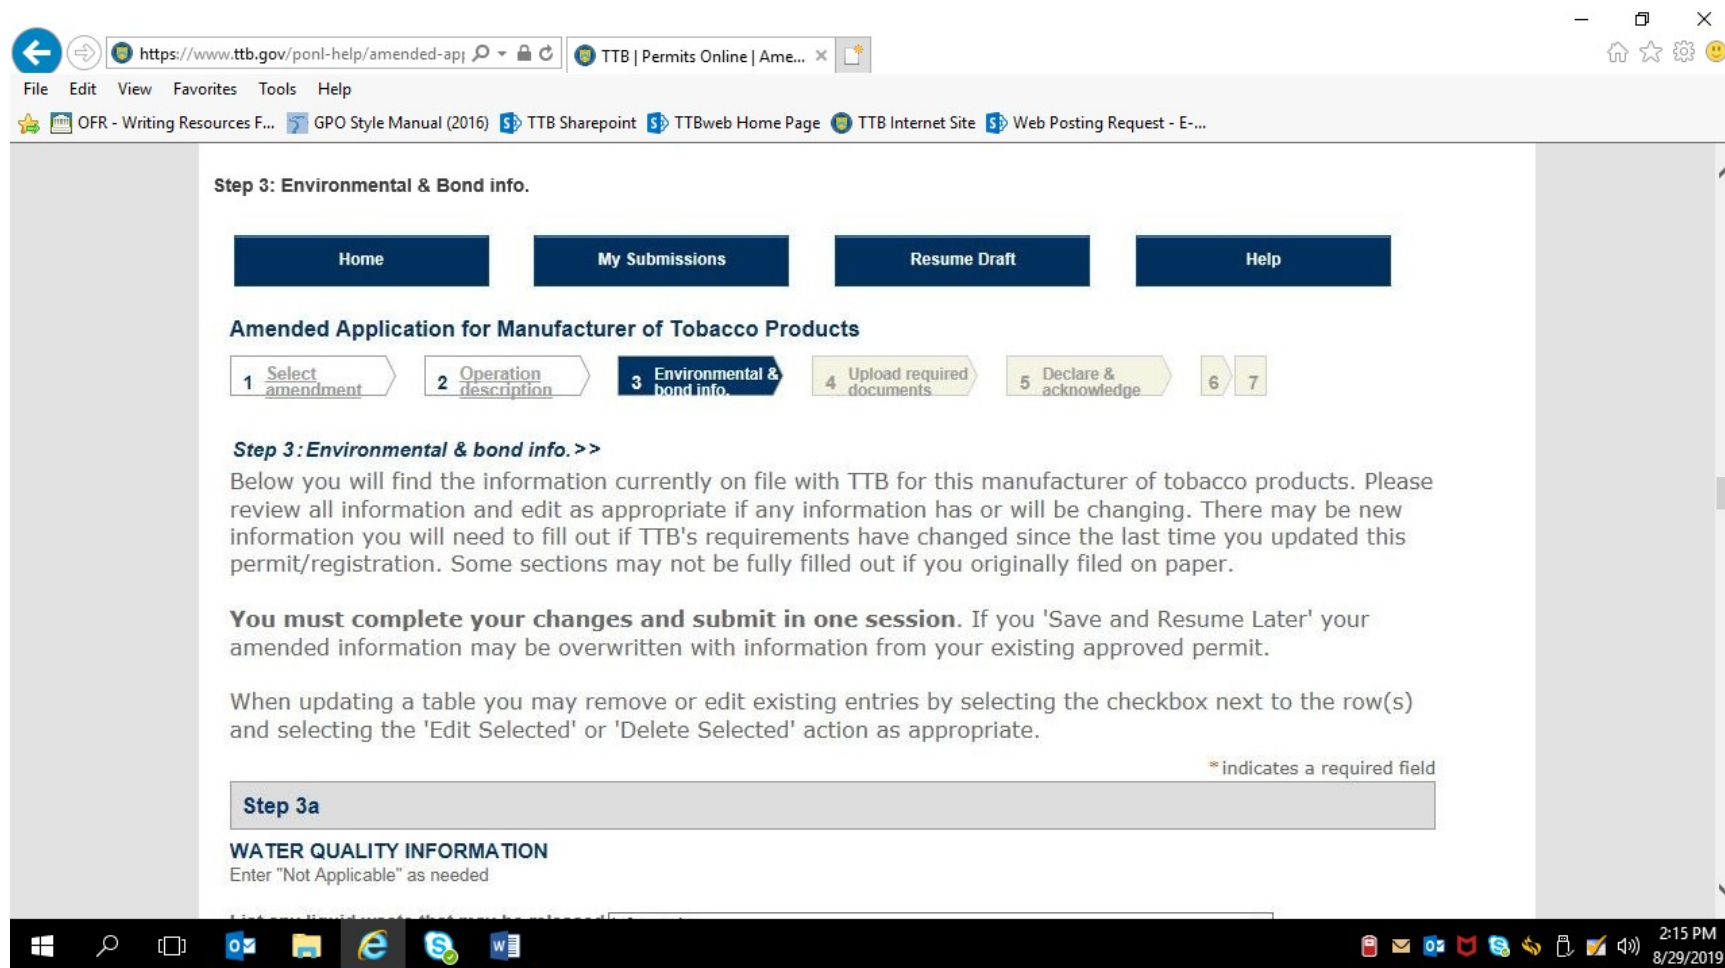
https://www.ttb.gov/ponl-help/amended-ap| TTB | Permits Online | Ame... ×

File Edit View Favorites Tools Help

OFR - Writing Resources F... GPO Style Manual (2016) TTB Sharepoint TTBweb Home Page TTB Internet Site Web Posting Request - E-...

Step 3: Environmental & Bond info.

Home My Submissions Resume Draft Help

Amended Application for Manufacturer of Tobacco Products

1 Select amendment 2 Operation description 3 Environmental & bond info. 4 Upload required documents 5 Declare & acknowledge 6 7

Step 3: Environmental & bond info.>>

Below you will find the information currently on file with TTB for this manufacturer of tobacco products. Please review all information and edit as appropriate if any information has or will be changing. There may be new information you will need to fill out if TTB's requirements have changed since the last time you updated this permit/registration. Some sections may not be fully filled out if you originally filed on paper.

You must complete your changes and submit in one session. If you 'Save and Resume Later' your amended information may be overwritten with information from your existing approved permit.

When updating a table you may remove or edit existing entries by selecting the checkbox next to the row(s) and selecting the 'Edit Selected' or 'Delete Selected' action as appropriate.

*indicates a required field

Step 3a

WATER QUALITY INFORMATION
Enter "Not Applicable" as needed

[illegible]

2:15 PM
8/29/2019